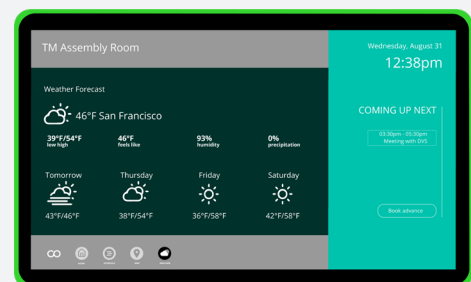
TM Assembly Room

Wednesday, August 31
12:38pm

Weather Forecast
46°F San Francisco

39°F/54°F
low high

46°F
feels like

93%
humidity

0%
precipitation

Tomorrow
43°F/46°F

Thursday
38°F/54°F

Friday
36°F/58°F

Saturday
42°F/58°F

COMING UP NEXT

03:30pm - 05:30pm
Meeting with DVS

Book advance